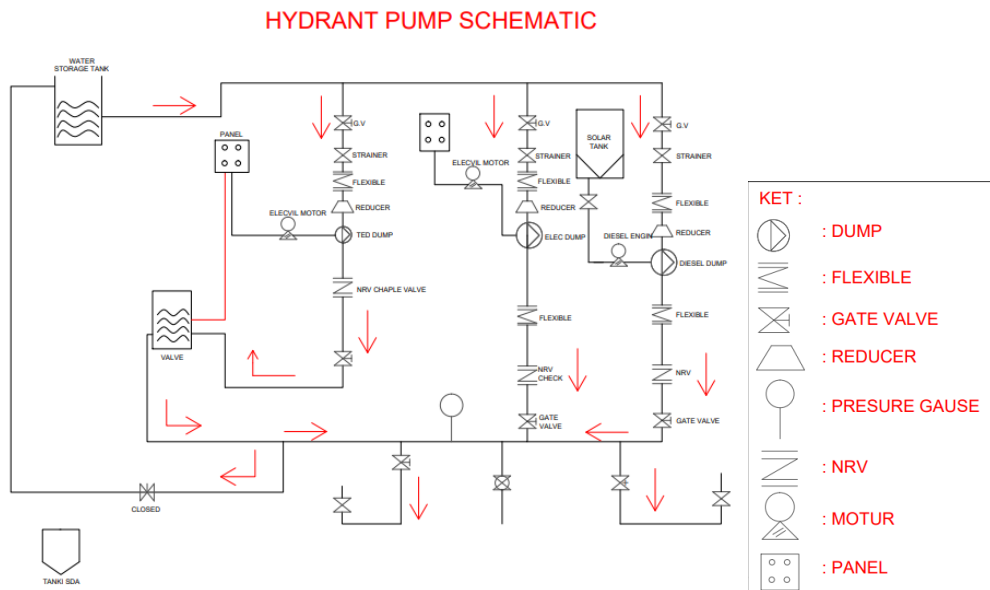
HYDRANT PUMP SCHEMATIC

WATER STORAGE TANK

PANEL

G.V
STRAINER
FLEXIBLE
REDUCER
ELECVIL MOTOR
TED DUMP
NRV CHAPLE VALVE

VALVE

G.V
STRAINER
ELECVIL MOTOR
FLEXIBLE
REDUCER
ELEC DUMP
FLEXIBLE
NRV CHECK
GATE VALVE

SOLAR TANK
DIESEL ENGIN
G.V
STRAINER
FLEXIBLE
REDUCER
DIESEL DUMP
FLEXIBLE
NRV
GATE VALVE

CLOSED

TANKI SDA

KET :
: DUMP
: FLEXIBLE
: GATE VALVE
: REDUCER
: PRESURE GAUSE
: NRV
: MOTUR
: PANEL